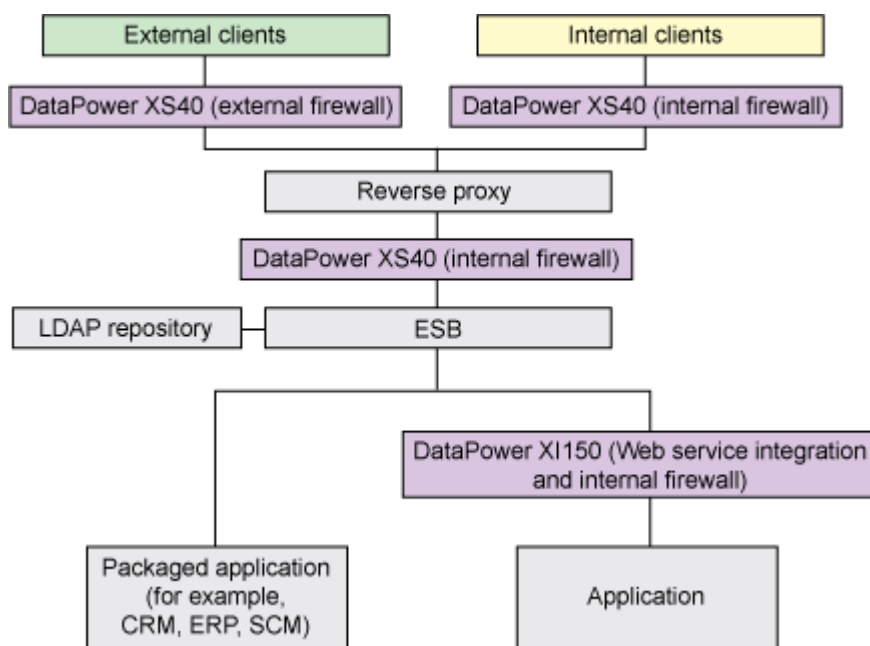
External clients

Internal clients

DataPower XS40 (external firewall)

DataPower XS40 (internal firewall)

Reverse proxy

DataPower XS40 (internal firewall)

LDAP repository

ESB

DataPower XI150 (Web service integration and internal firewall)

Packaged application (for example, CRM, ERP, SCM)

Application